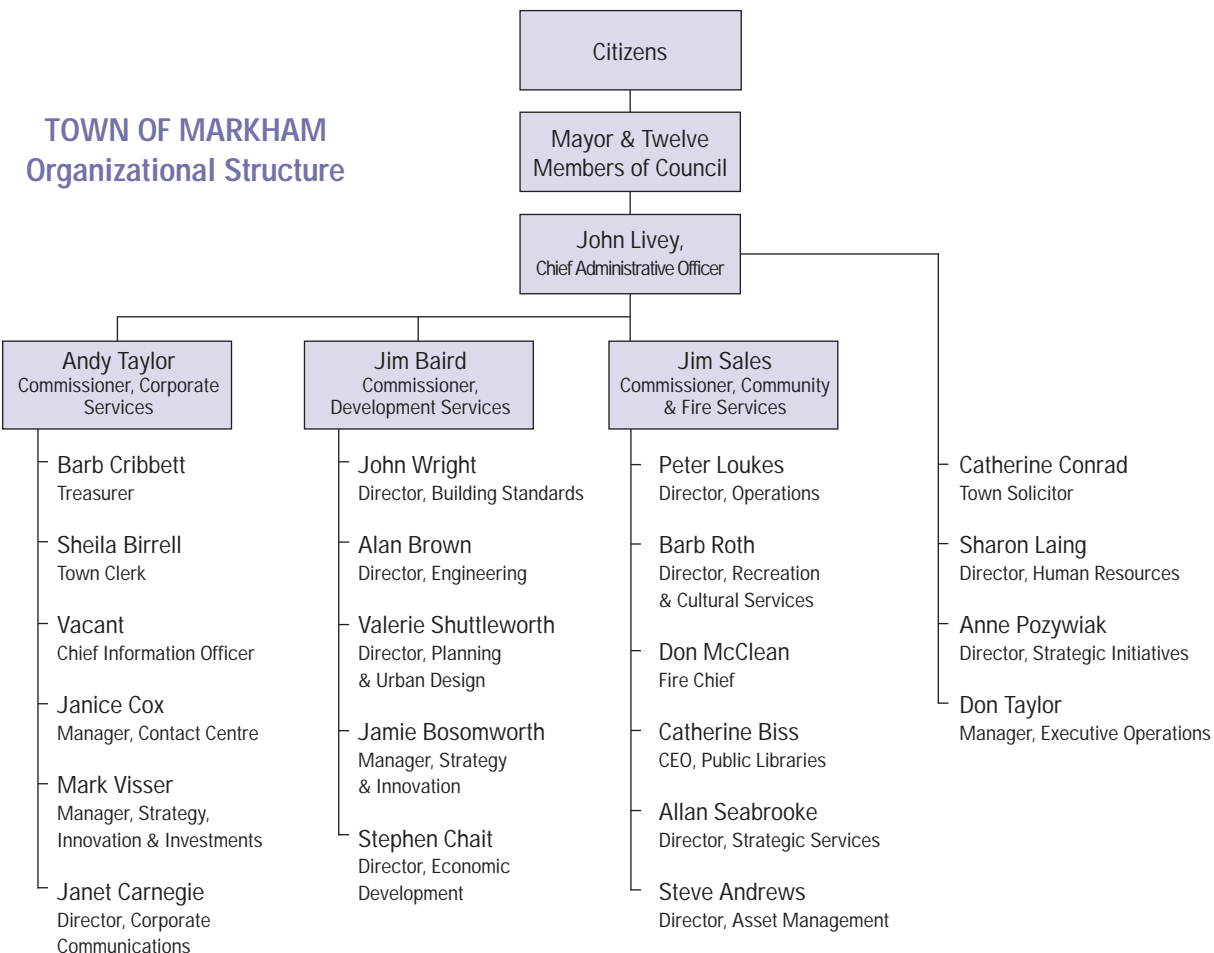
TOWN OF MARKHAM
Organizational Structure

Citizens

Mayor & Twelve Members of Council

John Livey,
Chief Administrative Officer

Andy Taylor
Commissioner, Corporate Services

Barb Cribbett
Treasurer

Sheila Birrell
Town Clerk

Vacant
Chief Information Officer

Janice Cox
Manager, Contact Centre

Mark Visser
Manager, Strategy, Innovation & Investments

Janet Carnegie
Director, Corporate Communications

Jim Baird
Commissioner, Development Services

John Wright
Director, Building Standards

Alan Brown
Director, Engineering

Valerie Shuttleworth
Director, Planning & Urban Design

Jamie Bosomworth
Manager, Strategy & Innovation

Stephen Chait
Director, Economic Development

Jim Sales
Commissioner, Community & Fire Services

Peter Loukes
Director, Operations

Barb Roth
Director, Recreation & Cultural Services

Don McClean
Fire Chief

Catherine Biss
CEO, Public Libraries

Allan Seabrooke
Director, Strategic Services

Steve Andrews
Director, Asset Management

Catherine Conrad
Town Solicitor

Sharon Laing
Director, Human Resources

Anne Pozywiak
Director, Strategic Initiatives

Don Taylor
Manager, Executive Operations